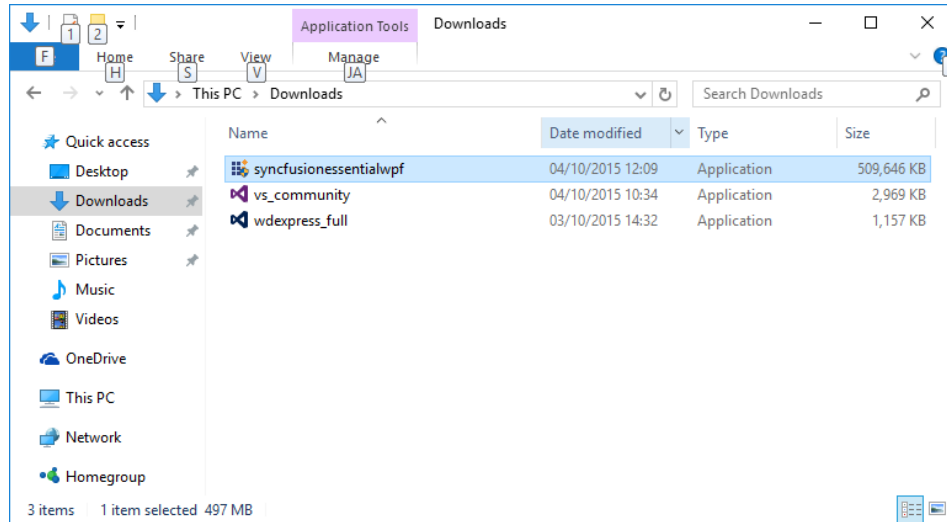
1 2 Application Tools Downloads

F Home H Share S View V Manage JA

This PC > Downloads

Search Downloads

Quick access
Desktop
Downloads
Documents
Pictures
Music
Videos
OneDrive
This PC
Network
Homegroup

| Name | Date modified | Type | Size |
|---|---|---|---|
| syncfusionessentialwpf | 04/10/2015 12:09 | Application | 509,646 KB |
| vs_community | 04/10/2015 10:34 | Application | 2,969 KB |
| wdexpress_full | 03/10/2015 14:32 | Application | 1,157 KB |

3 items 1 item selected 497 MB